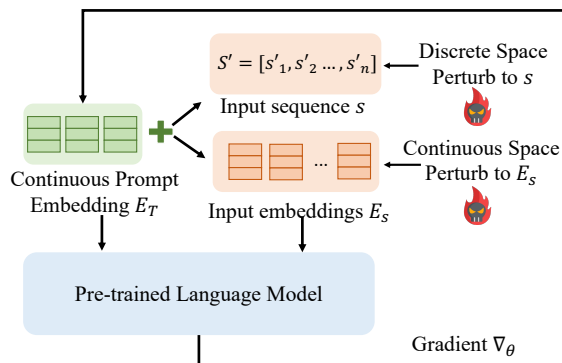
$S' = [s'_1, s'_2 \ldots, s'_n]$

Input sequence $s$

Discrete Space Perturb to $s$

Continuous Prompt Embedding $E_T$

...

Input embeddings $E_s$

Continuous Space Perturb to $E_s$

Pre-trained Language Model

Gradient $\nabla_\theta$